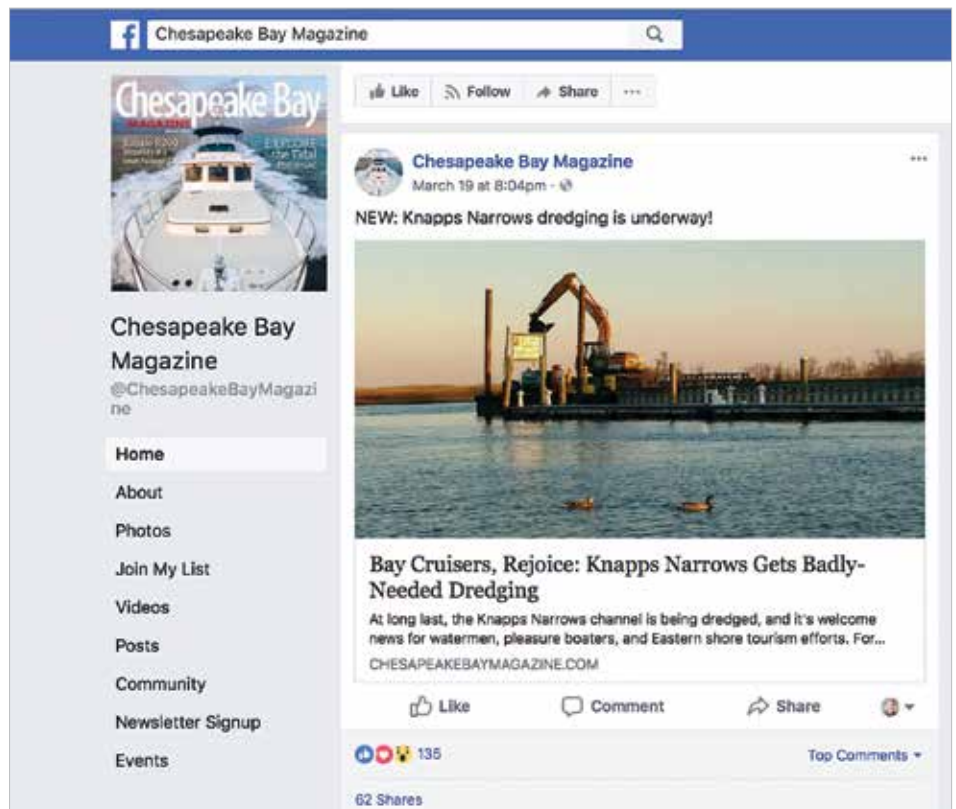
Chesapeake Bay Magazine

Chesapeake Bay MAGAZINE

EXPLORE the Tidal

Chesapeake Bay Magazine
@ChesapeakeBayMagazine

Home
About
Photos
Join My List
Videos
Posts
Community
Newsletter Signup
Events

Like Follow Share ···

Chesapeake Bay Magazine
March 19 at 8:04pm ·

NEW: Knapps Narrows dredging is underway!

Bay Cruisers, Rejoice: Knapps Narrows Gets Badly-Needed Dredging
At long last, the Knapps Narrows channel is being dredged, and it's welcome news for watermen, pleasure boaters, and Eastern shore tourism efforts. For...
CHESAPEAKEBAYMAGAZINE.COM

Like Comment Share

135
Top Comments
62 Shares